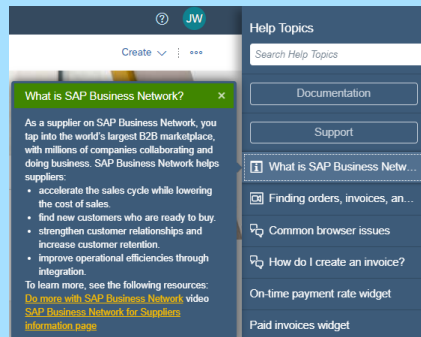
?
JW
Create
What is SAP Business Network?
×
As a supplier on SAP Business Network, you tap into the world's largest B2B marketplace, with millions of companies collaborating and doing business. SAP Business Network helps suppliers:
- accelerate the sales cycle while lowering the cost of sales.
- find new customers who are ready to buy.
- strengthen customer relationships and increase customer retention.
- improve operational efficiencies through integration.

To learn more, see the following resources:
Do more with SAP Business Network video
SAP Business Network for Suppliers information page

Help Topics
Search Help Topics
Documentation
Support
What is SAP Business Netw...
Finding orders, invoices, an...
Common browser issues
How do I create an invoice?
On-time payment rate widget
Paid invoices widget